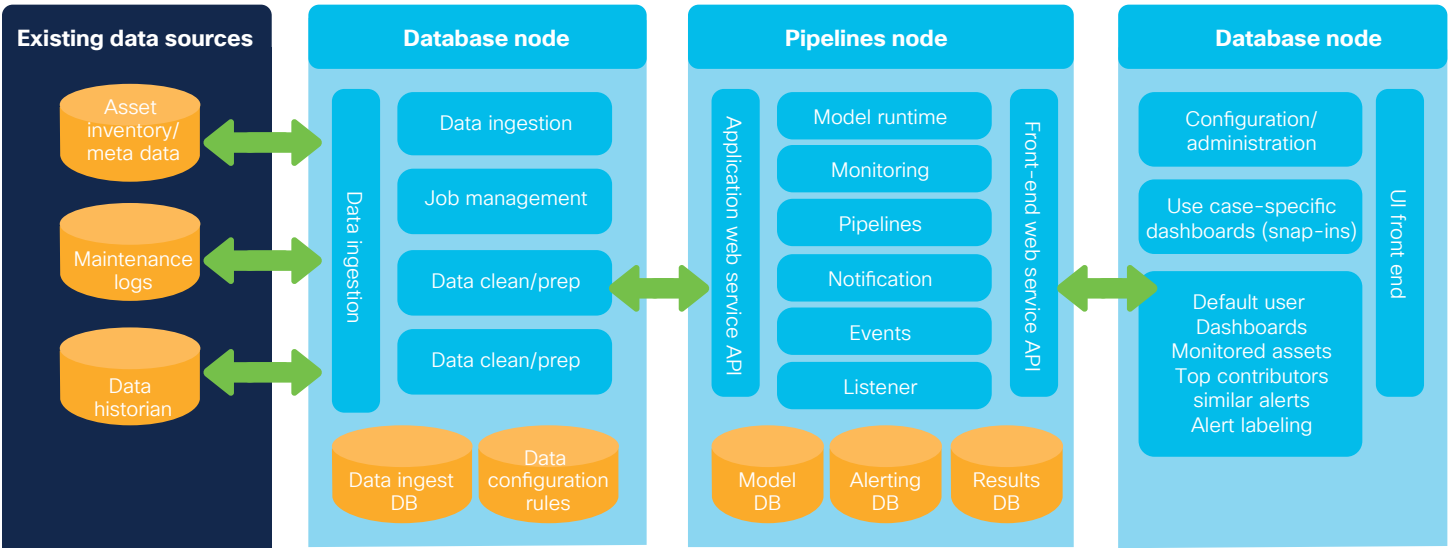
Existing data sources

Asset inventory/ meta data

Maintenance logs

Data historian

Database node

Data ingestion

Data ingestion

Job management

Data clean/prep

Data clean/prep

Data ingest DB

Data configuration rules

Pipelines node

Application web service API

Model runtime

Monitoring

Pipelines

Notification

Events

Listener

Front-end web service API

Model DB

Alerting DB

Results DB

Database node

Configuration/ administration

Use case-specific dashboards (snap-ins)

Default user Dashboards Monitored assets Top contributors similar alerts Alert labeling

UI front end